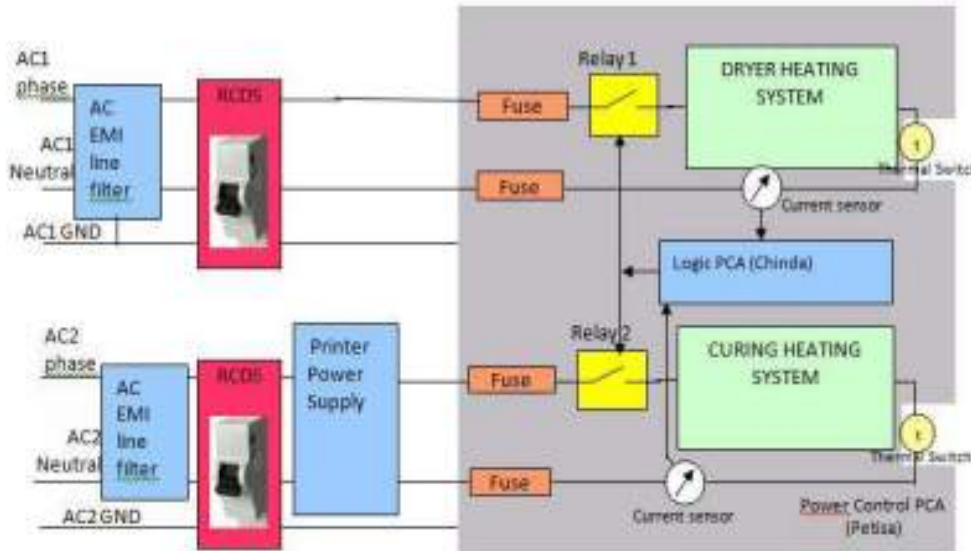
AC1 phase

AC EMI line filter

AC1 Neutral

AC1 GND

RCD5

Fuse

Relay 1

DRYER HEATING SYSTEM

Fuse

Thermal Switch

Current sensor

Logic PCA (Chinda)

AC2 phase

AC EMI line filter

AC2 Neutral

AC2 GND

RCD5

Printer Power Supply

Fuse

Relay 2

CURING HEATING SYSTEM

Thermal Switch

Fuse

Current sensor

Power Control PCA (Petisa)